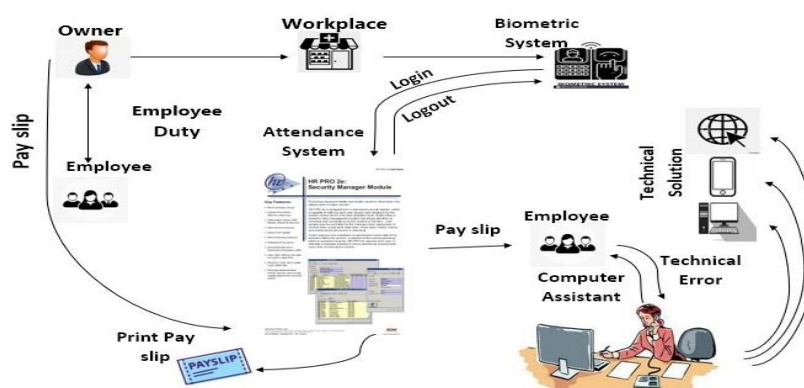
Owner

Workplace

Biometric System

BIOMETRIC SYSTEM

Login

Logout

Pay slip

Employee Duty

Employee

Attendance System

HR PRO 2e: Security Manager Module

Key Features

Pay slip

Employee

Technical Solution

Technical Error

Computer Assistant

Print Pay slip

PAYSLIP